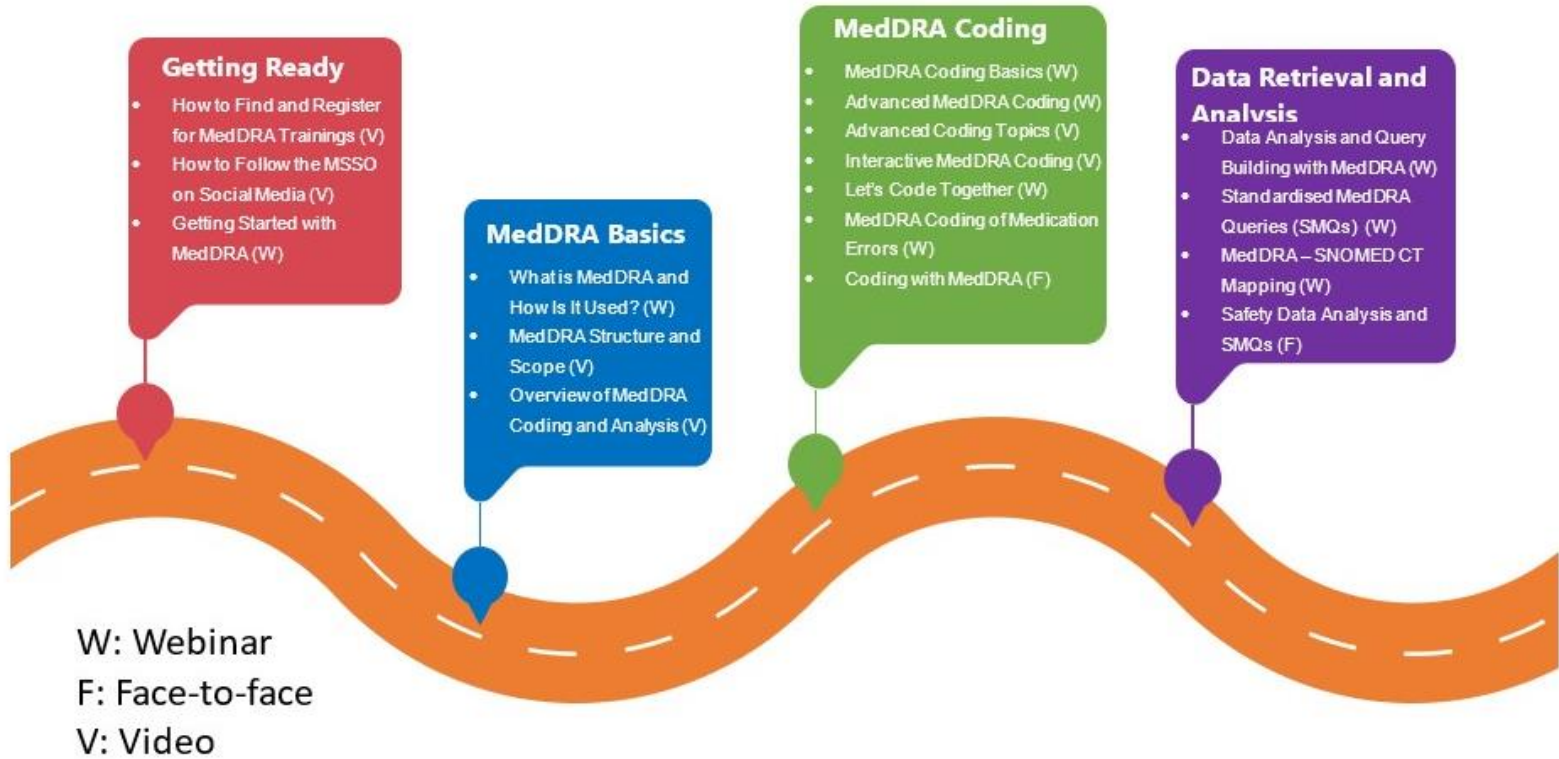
Getting Ready

- How to Find and Register for MedDRA Trainings (V)
- How to Follow the MSSO on Social Media (V)
- Getting Started with MedDRA (W)

MedDRA Basics

- What is MedDRA and How Is It Used? (W)
- MedDRA Structure and Scope (V)
- Overview of MedDRA Coding and Analysis (V)

MedDRA Coding

- MedDRA Coding Basics (W)
- Advanced MedDRA Coding (W)
- Advanced Coding Topics (V)
- Interactive MedDRA Coding (V)
- Let's Code Together (W)
- MedDRA Coding of Medication Errors (W)
- Coding with MedDRA (F)

Data Retrieval and Analysis

- Data Analysis and Query Building with MedDRA (W)
- Standardised MedDRA Queries (SMQs) (W)
- MedDRA – SNOMED CT Mapping (W)
- Safety Data Analysis and SMQs (F)

W: Webinar
F: Face-to-face
V: Video